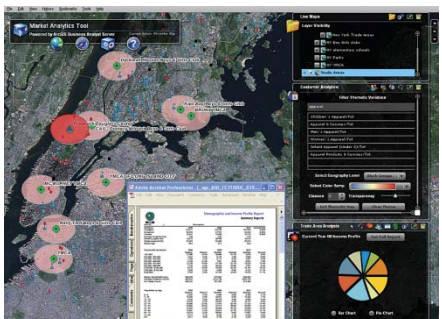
Market Analytics Tool
Powered by ArcGIS Business Analyst Server

Live Maps
Layer Visibility
New York Trade Areas
NY Bus Info sites
NY elementary schools
NY Parks
NY Highways
Trade Areas

Customer Analytics
Filter Thematic Variables
Apparel
Children's Apparel Pot
Apparel & Services Pot
Men's Apparel Pot
Women's Apparel Pot
Infant Apparel (Under 2) Pot
Apparel Products & Services Pot

Select Geography Level
Select Color Ramp
Classes
Transparency

Adobe Acrobat Professional
Demographic and Income Profile Report
Summary Report

Trade Area Analysis
Current Year HH Income Profile
Bar Chart
Pie Chart